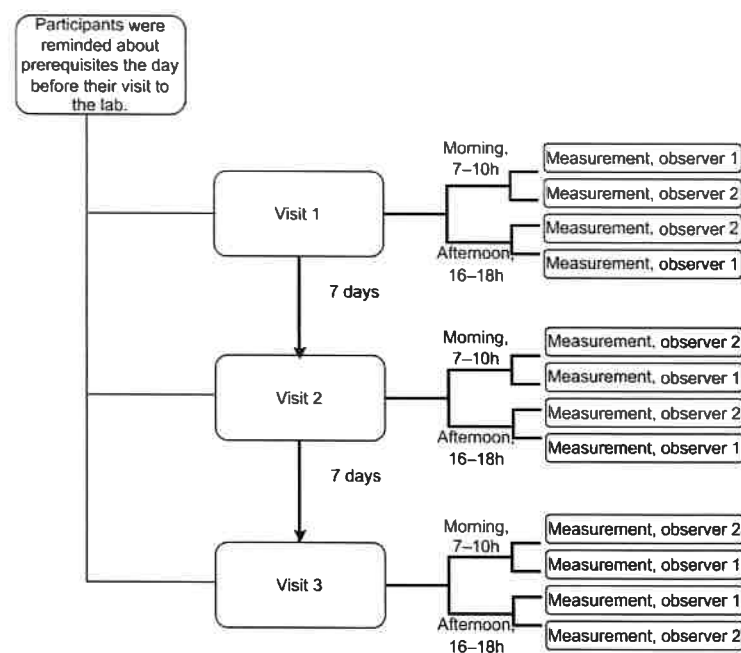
Participants were reminded about prerequisites the day before their visit to the lab.

Visit 1

Morning, 7–10h

Measurement, observer 1

Measurement, observer 2

Measurement, observer 2

Afternoon, 16–18h

Measurement, observer 1

7 days

Visit 2

Morning, 7–10h

Measurement, observer 2

Measurement, observer 1

Measurement, observer 2

Afternoon, 16–18h

Measurement, observer 1

7 days

Visit 3

Morning, 7–10h

Measurement, observer 2

Measurement, observer 1

Measurement, observer 1

Afternoon, 16–18h

Measurement, observer 2